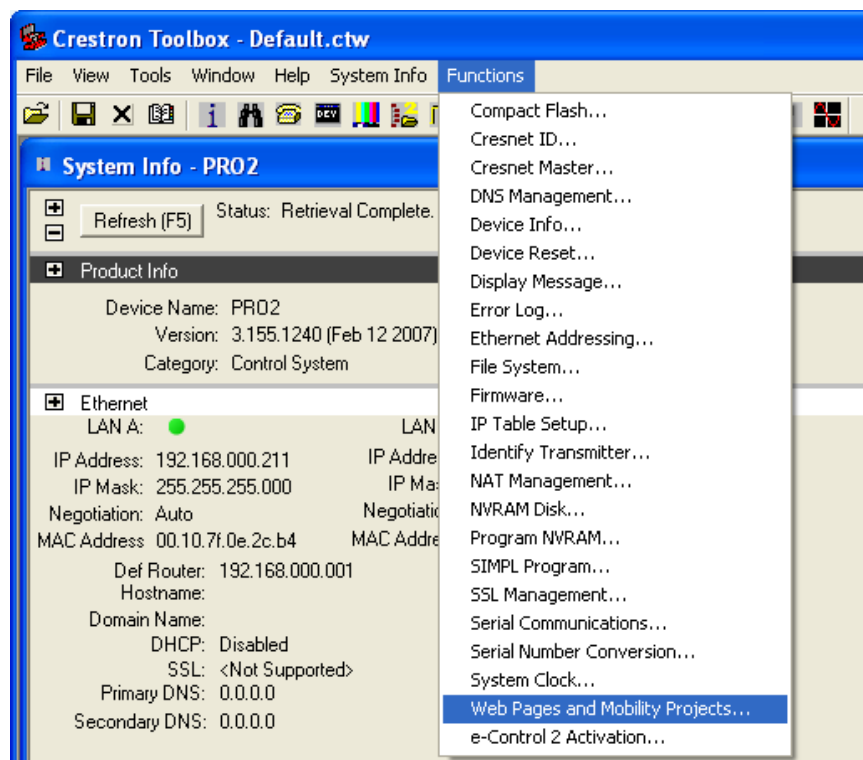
Crestron Toolbox - Default.ctw

File View Tools Window Help System Info Functions

System Info - PRO2

Refresh (F5) Status: Retrieval Complete.

Product Info

Device Name: PRO2
Version: 3.155.1240 (Feb 12 2007)
Category: Control System

Ethernet
LAN A:
IP Address: 192.168.000.211
IP Mask: 255.255.255.000
Negotiation: Auto
MAC Address 00.10.7f.0e.2c.b4

LAN
IP Addre
IP Ma
Negotiatio
MAC Addre

Def Router: 192.168.000.001
Hostname:
Domain Name:
DHCP: Disabled
SSL: <Not Supported>
Primary DNS: 0.0.0.0
Secondary DNS: 0.0.0.0

Compact Flash...
Cresnet ID...
Cresnet Master...
DNS Management...
Device Info...
Device Reset...
Display Message...
Error Log...
Ethernet Addressing...
File System...
Firmware...
IP Table Setup...
Identify Transmitter...
NAT Management...
NVRAM Disk...
Program NVRAM...
SIMPL Program...
SSL Management...
Serial Communications...
Serial Number Conversion...
System Clock...
Web Pages and Mobility Projects...
e-Control 2 Activation...